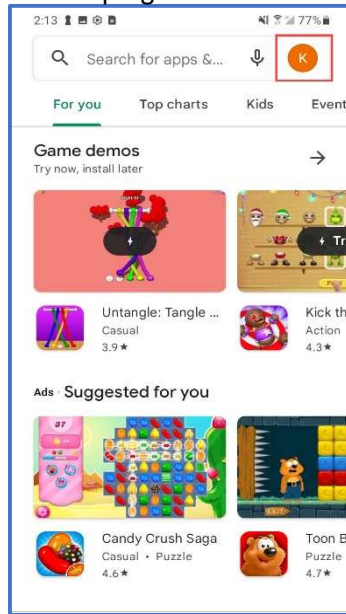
2:13 77%

Search for apps &...

K

For you Top charts Kids Event

Game demos

Try now, install later

Tr

Untangle: Tangle ...

Casual

3.9 ★

Kick th

Action

4.3 ★

Ads · Suggested for you

Candy Crush Saga

Casual • Puzzle

4.6 ★

Toon B

Puzzle

4.7 ★